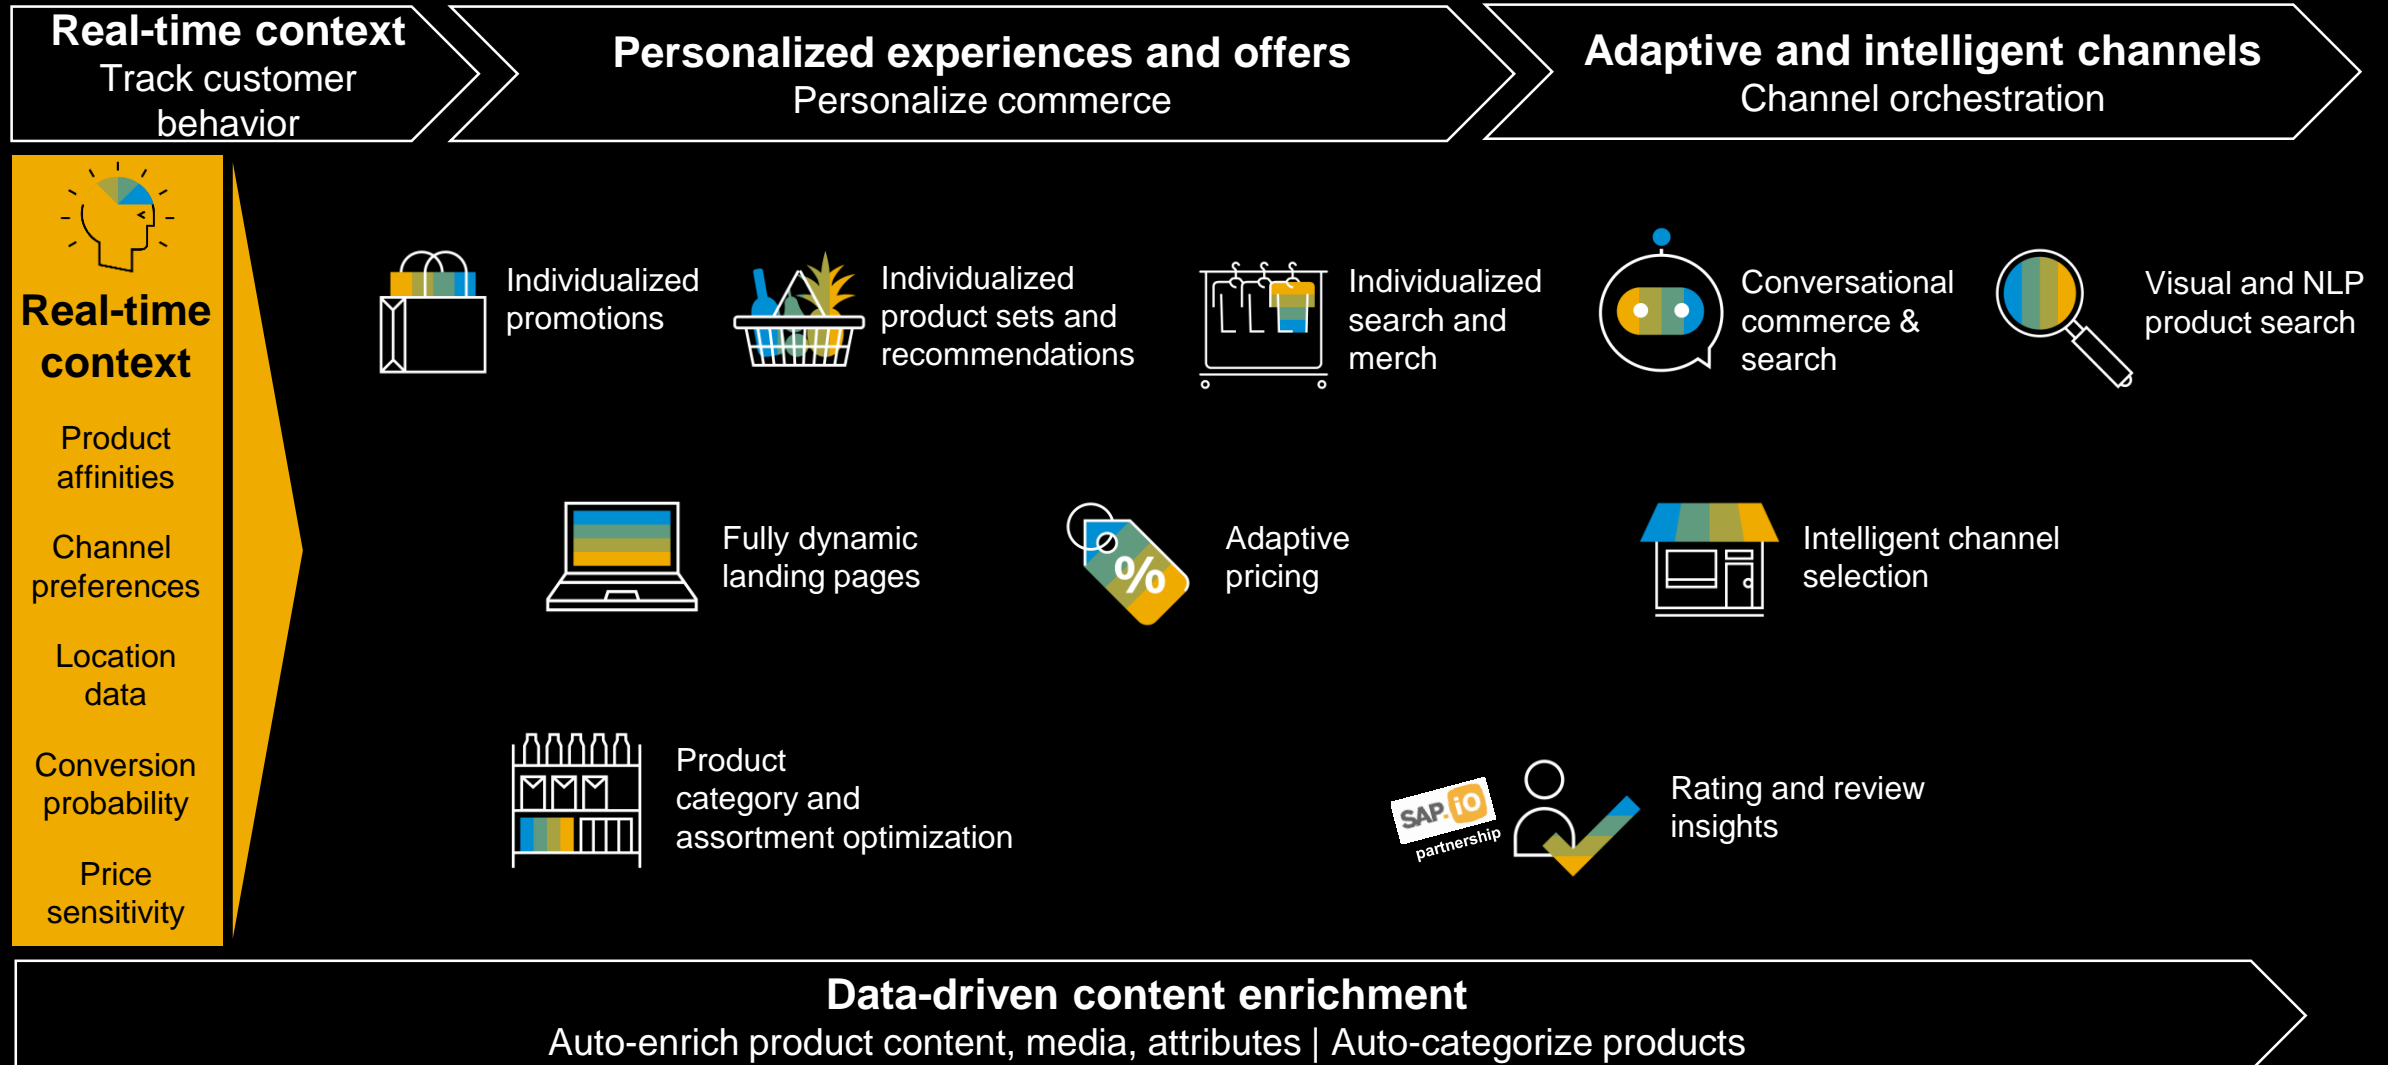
Real-time context
Track customer behavior

Personalized experiences and offers
Personalize commerce

Adaptive and intelligent channels
Channel orchestration

Real-time context

Product affinities

Channel preferences

Location data

Conversion probability

Price sensitivity

Individualized promotions

Individualized product sets and recommendations

Individualized search and merch

Conversational commerce & search

Visual and NLP product search

Fully dynamic landing pages

%

Adaptive pricing

Intelligent channel selection

Product category and assortment optimization

SAP.iO partnership

Rating and review insights

Data-driven content enrichment
Auto-enrich product content, media, attributes | Auto-categorize products